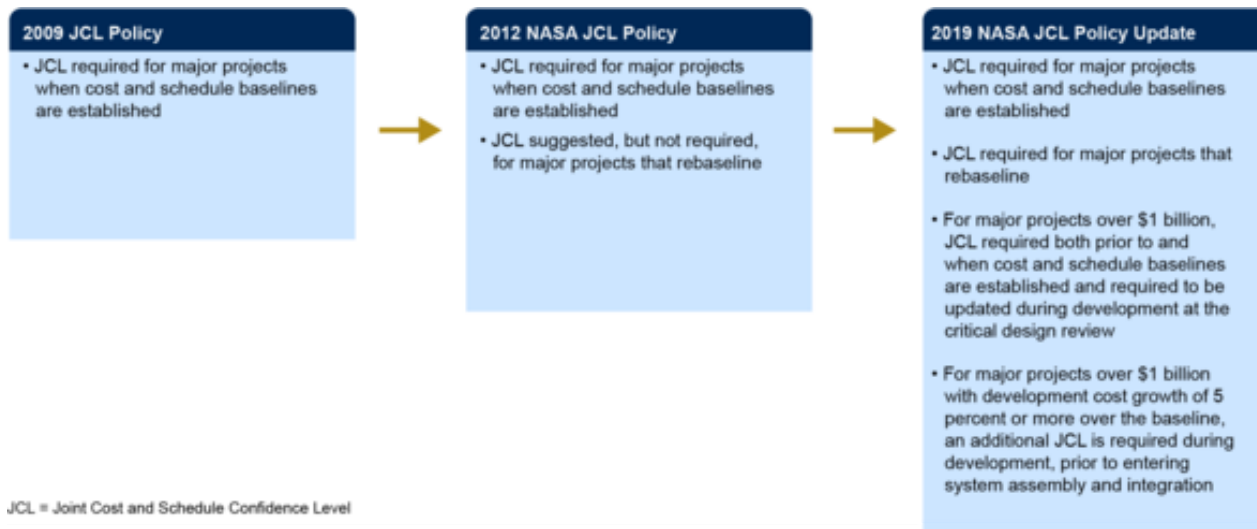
2009 JCL Policy

• JCL required for major projects when cost and schedule baselines are established

2012 NASA JCL Policy

• JCL required for major projects when cost and schedule baselines are established

• JCL suggested, but not required, for major projects that rebaseline

2019 NASA JCL Policy Update

• JCL required for major projects when cost and schedule baselines are established

• JCL required for major projects that rebaseline

• For major projects over $1 billion, JCL required both prior to and when cost and schedule baselines are established and required to be updated during development at the critical design review

• For major projects over $1 billion with development cost growth of 5 percent or more over the baseline, an additional JCL is required during development, prior to entering system assembly and integration

JCL = Joint Cost and Schedule Confidence Level